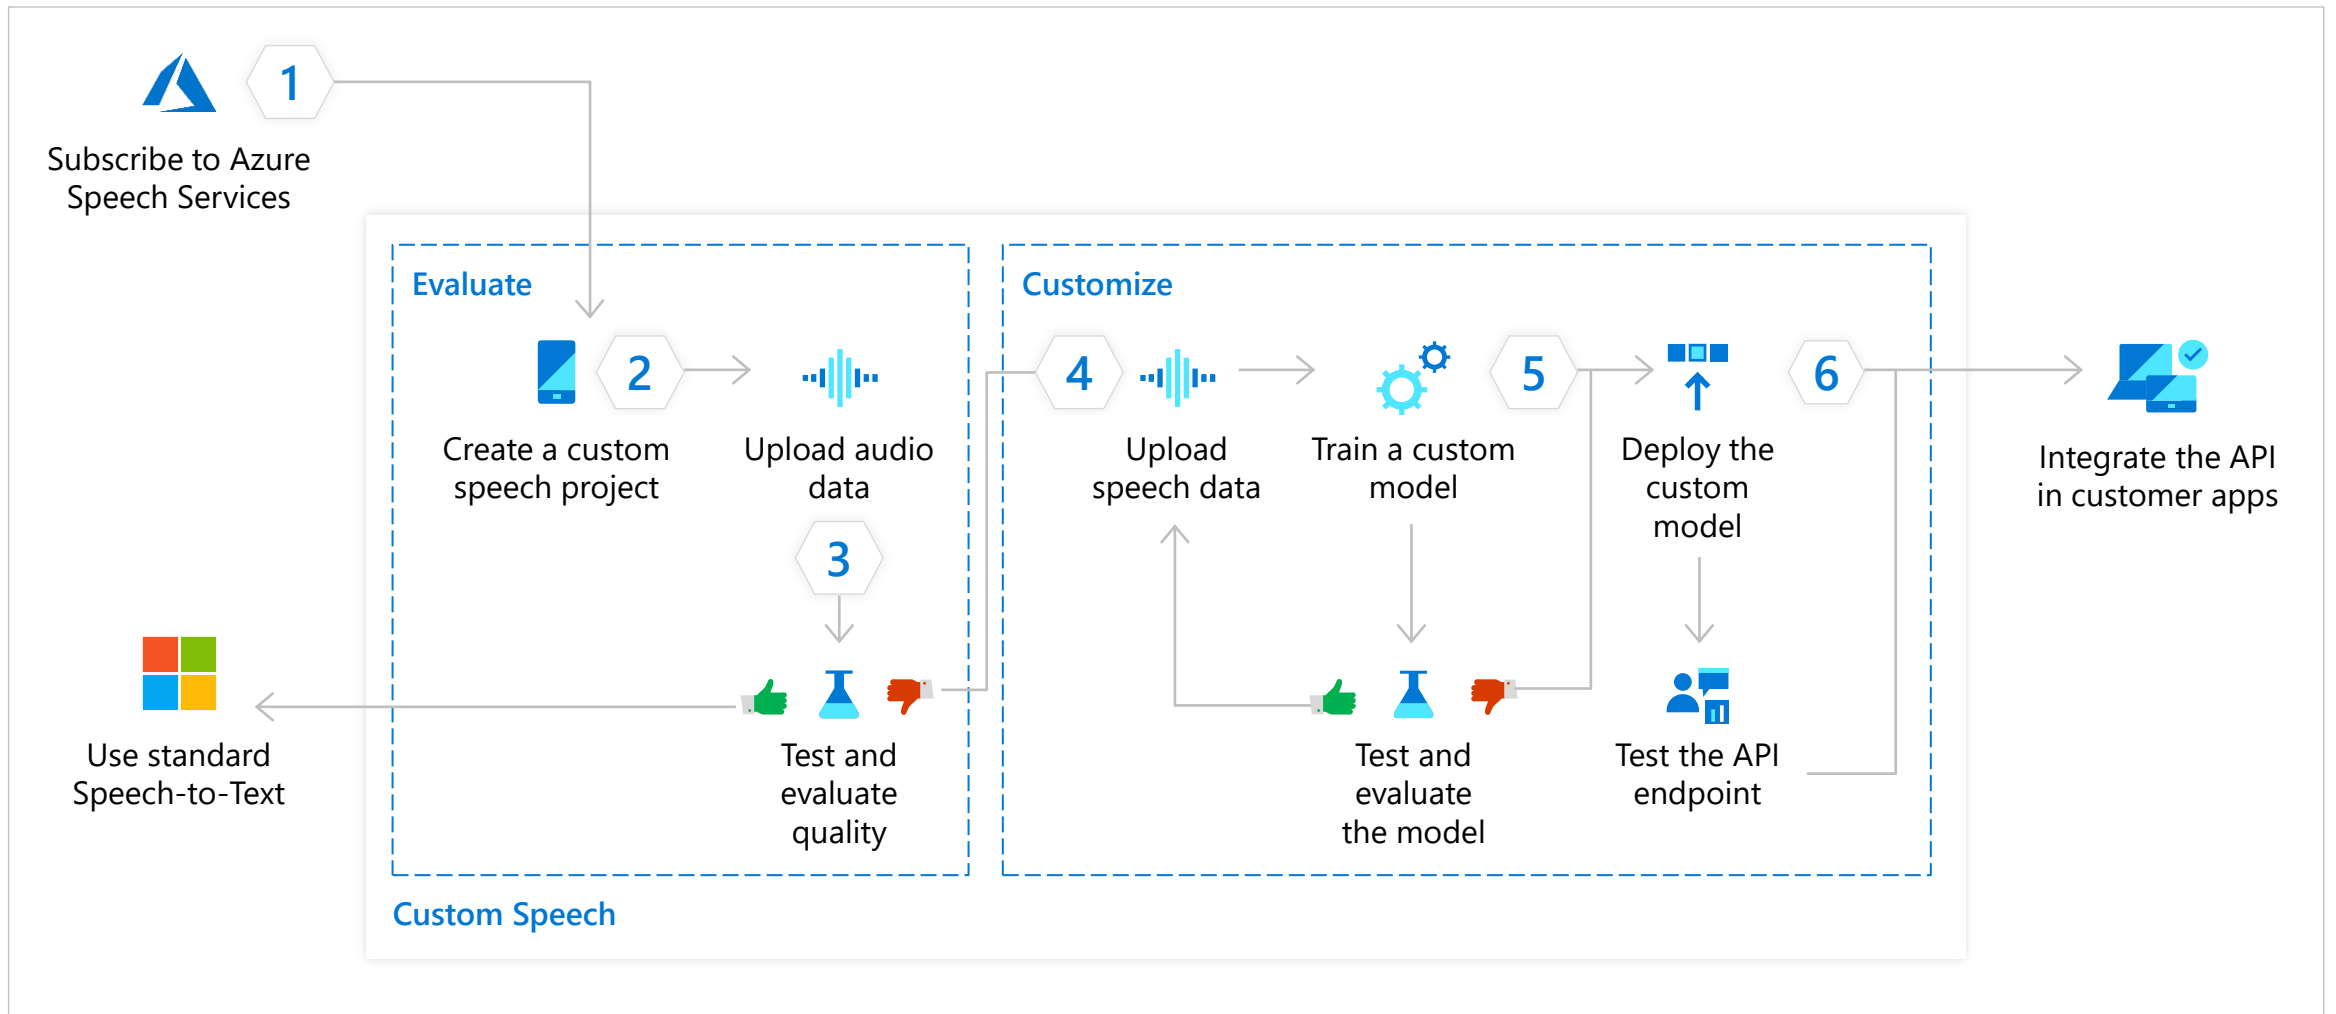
1

Subscribe to Azure Speech Services

Evaluate

2

Create a custom speech project

Upload audio data

3

Test and evaluate quality

Use standard Speech-to-Text

Customize

4

Upload speech data

Train a custom model

5

Deploy the custom model

6

Test and evaluate the model

Test the API endpoint

Integrate the API in customer apps

Custom Speech